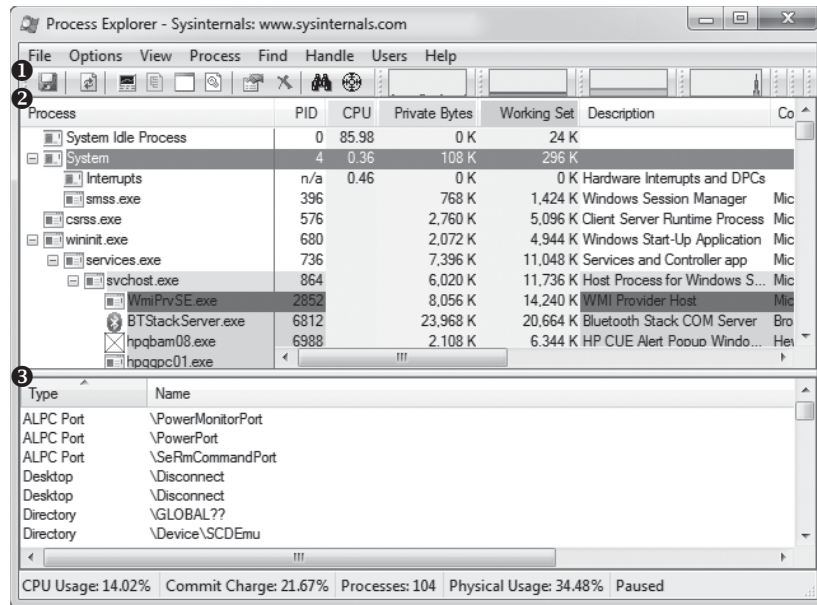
Process Explorer - Sysinternals: www.sysinternals.com

File Options View Process Find Handle Users Help

❶
❷

| Process | PID | CPU | Private Bytes | Working Set | Description | Co |
|---|---|---|---|---|---|---|
| System Idle Process | 0 | 85.98 | 0 K | 24 K | | |
| System | 4 | 0.36 | 108 K | 296 K | | |
| Interrupts | n/a | 0.46 | 0 K | 0 K | Hardware Interrupts and DPCs | |
| smss.exe | 396 | | 768 K | 1,424 K | Windows Session Manager | Mic |
| csrss.exe | 576 | | 2,760 K | 5,096 K | Client Server Runtime Process | Mic |
| wininit.exe | 680 | | 2,072 K | 4,944 K | Windows Start-Up Application | Mic |
| services.exe | 736 | | 7,396 K | 11,048 K | Services and Controller app | Mic |
| svchost.exe | 864 | | 6,020 K | 11,736 K | Host Process for Windows S... | Mic |
| WmiPrvSE.exe | 2852 | | 8,056 K | 14,240 K | WMI Provider Host | Mic |
| BTStackServer.exe | 6812 | | 23,968 K | 20,664 K | Bluetooth Stack COM Server | Bro |
| hpqbam08.exe | 6988 | | 2,108 K | 6,344 K | HP CUE Alert Popup Windo... | Hev |
| hpqgpc01.exe | | | | | | |

❸

| Type | Name |
|---|---|
| ALPC Port | \PowerMonitorPort |
| ALPC Port | \PowerPort |
| ALPC Port | \SeRmCommandPort |
| Desktop | \Disconnect |
| Desktop | \Disconnect |
| Directory | \GLOBAL?? |
| Directory | \Device\SCDEmu |

CPU Usage: 14.02% | Commit Charge: 21.67% | Processes: 104 | Physical Usage: 34.48% | Paused